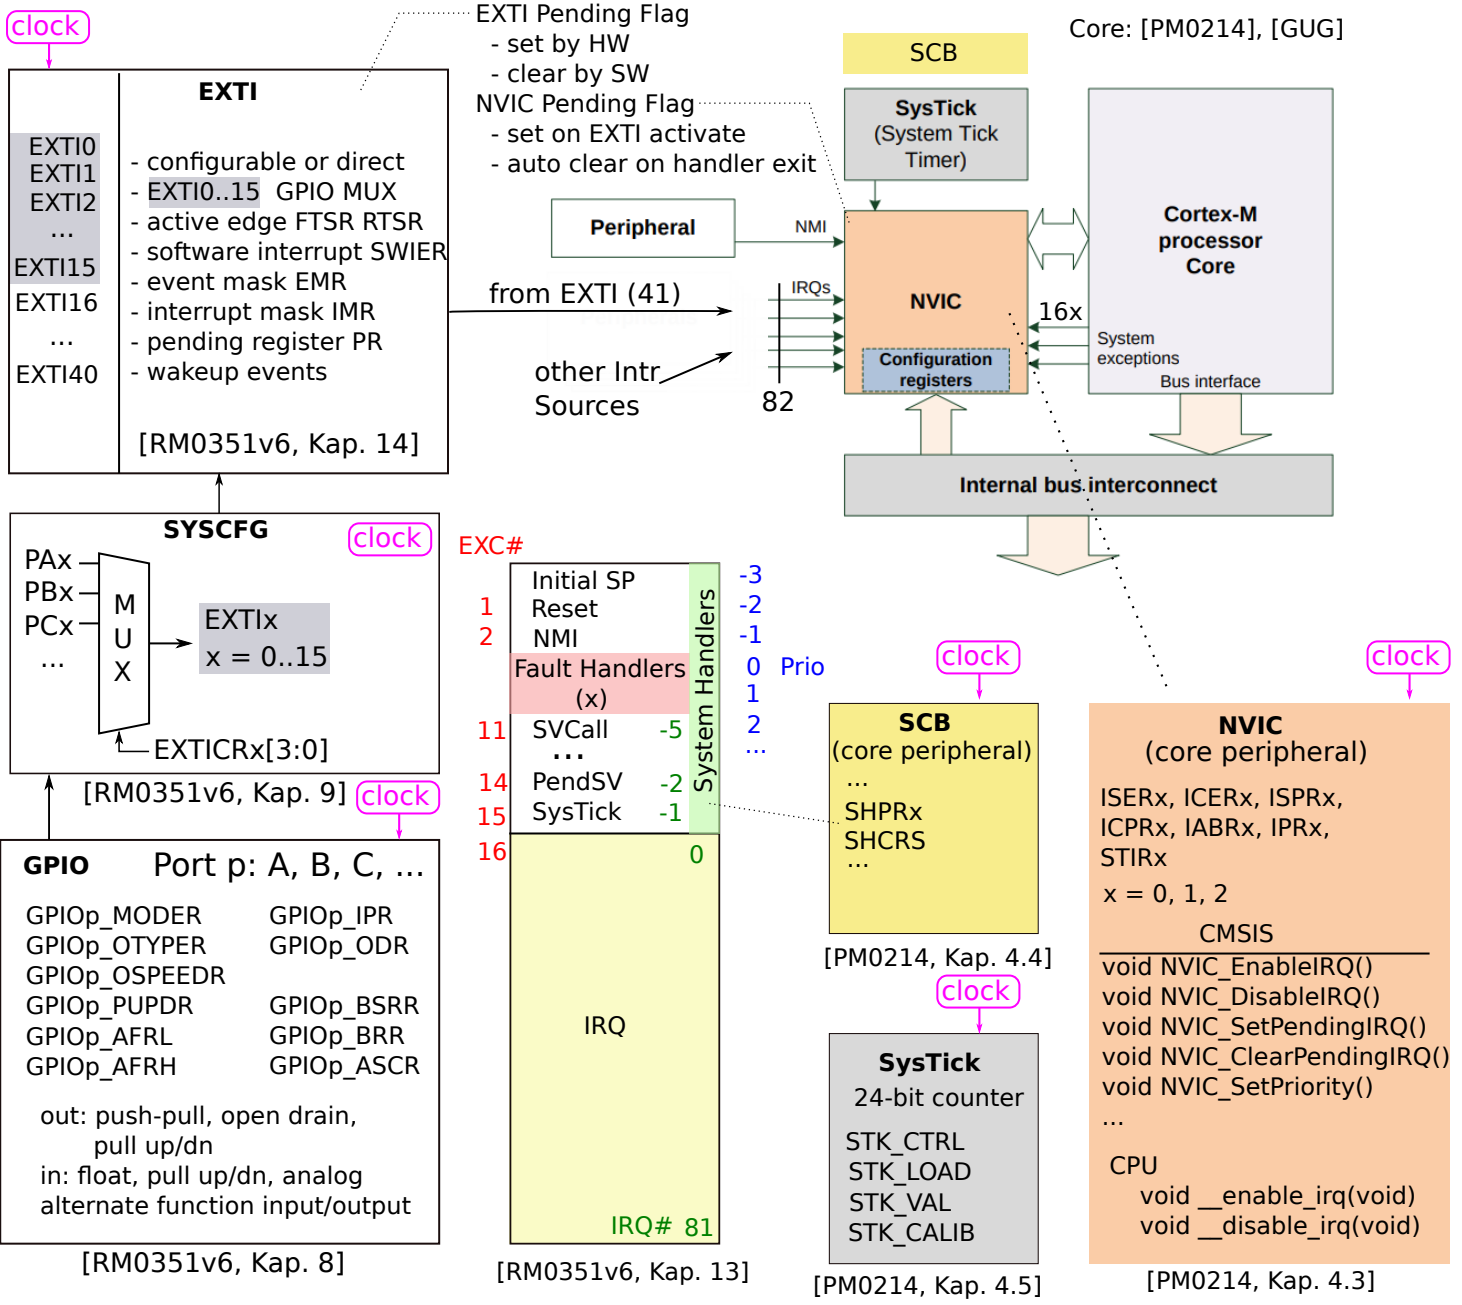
clock

EXTI0
EXTI1
EXTI2
...
EXTI15
EXTI16
...
EXTI40

EXTI

- configurable or direct
- EXTI0..15 GPIO MUX
- active edge FTSR RTSR
- software interrupt SWIER
- event mask EMR
- interrupt mask IMR
- pending register PR
- wakeup events

[RM0351v6, Kap. 14]

EXTI Pending Flag
- set by HW
- clear by SW
NVIC Pending Flag
- set on EXTI activate
- auto clear on handler exit

Core: [PM0214], [GUG]

SCB

SysTick (System Tick Timer)

Peripheral

NMI

IRQs

NVIC

Configuration registers

Cortex-M processor Core

16x

System exceptions

Bus interface

from EXTI (41)

other Intr Sources

82

Internal bus interconnect

SYSCFG

clock

PAx
PBx
PCx
...

M
U
X

EXTIx
x = 0..15

EXTICRx[3:0]

[RM0351v6, Kap. 9]

clock

EXC#

| | | | |
|---|---|---|---|
| | Initial SP | | -3 |
| 1 | Reset | | -2 |
| 2 | NMI | | -1 |
| | Fault Handlers (x) | | 0 |
| | | | 1 |
| 11 | SVCall | -5 | 2 |
| | ... | | ... |
| 14 | PendSV | -2 | |
| 15 | SysTick | -1 | |
| 16 | | 0 | |

System Handlers

Prio

IRQ

IRQ# 81

[RM0351v6, Kap. 13]

clock

SCB
(core peripheral)
...
SHPRx
SHCRS
...

[PM0214, Kap. 4.4]

clock

SysTick
24-bit counter
STK_CTRL
STK_LOAD
STK_VAL
STK_CALIB

[PM0214, Kap. 4.5]

clock

NVIC
(core peripheral)
ISERx, ICERx, ISPRx, ICPRx, IABRx, IPRx, STIRx
x = 0, 1, 2

CMSIS
void NVIC_EnableIRQ()
void NVIC_DisableIRQ()
void NVIC_SetPendingIRQ()
void NVIC_ClearPendingIRQ()
void NVIC_SetPriority()
...

CPU
void __enable_irq(void)
void __disable_irq(void)

[PM0214, Kap. 4.3]

GPIO Port p: A, B, C, ...

GPIOp_MODER GPIOp_IPR
GPIOp_OTYPER GPIOp_ODR
GPIOp_OSPEEDR
GPIOp_PUPDR GPIOp_BSRR
GPIOp_AFRL GPIOp_BRR
GPIOp_AFRH GPIOp_ASCR

out: push-pull, open drain, pull up/dn
in: float, pull up/dn, analog
alternate function input/output

[RM0351v6, Kap. 8]